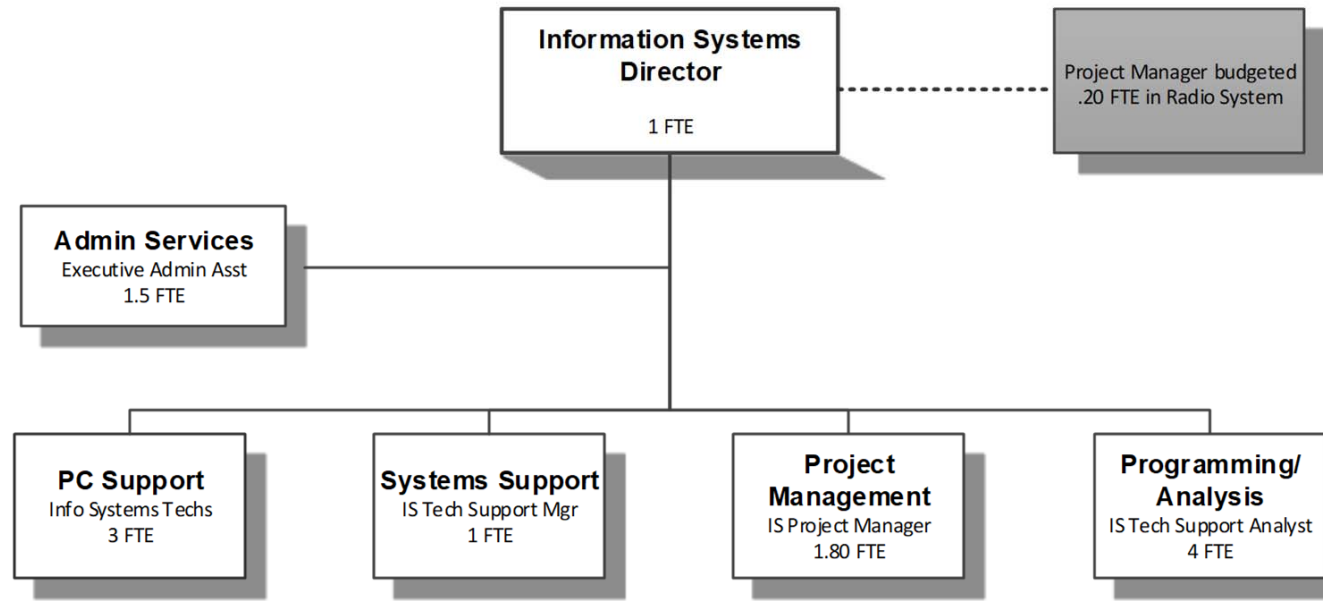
Information Systems Director

1 FTE

Project Manager budgeted .20 FTE in Radio System

Admin Services
Executive Admin Asst
1.5 FTE

PC Support
Info Systems Techs
3 FTE

Systems Support
IS Tech Support Mgr
1 FTE

Project Management
IS Project Manager
1.80 FTE

Programming/ Analysis
IS Tech Support Analyst
4 FTE